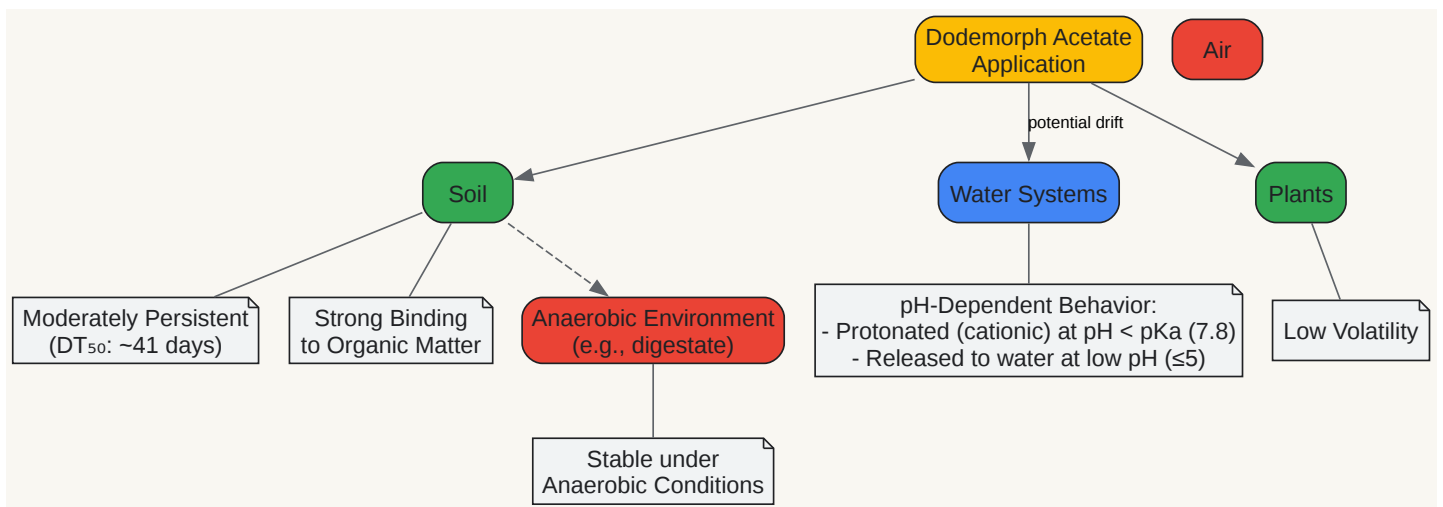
Dodemorph Acetate Application

Air

potential drift

Soil

Water Systems

Plants

Moderately Persistent (DT$_{50}$: ~41 days)

Strong Binding to Organic Matter

Anaerobic Environment (e.g., digestate)

Stable under Anaerobic Conditions

pH-Dependent Behavior:
- Protonated (cationic) at pH < pKa (7.8)
- Released to water at low pH (≤5)

Low Volatility